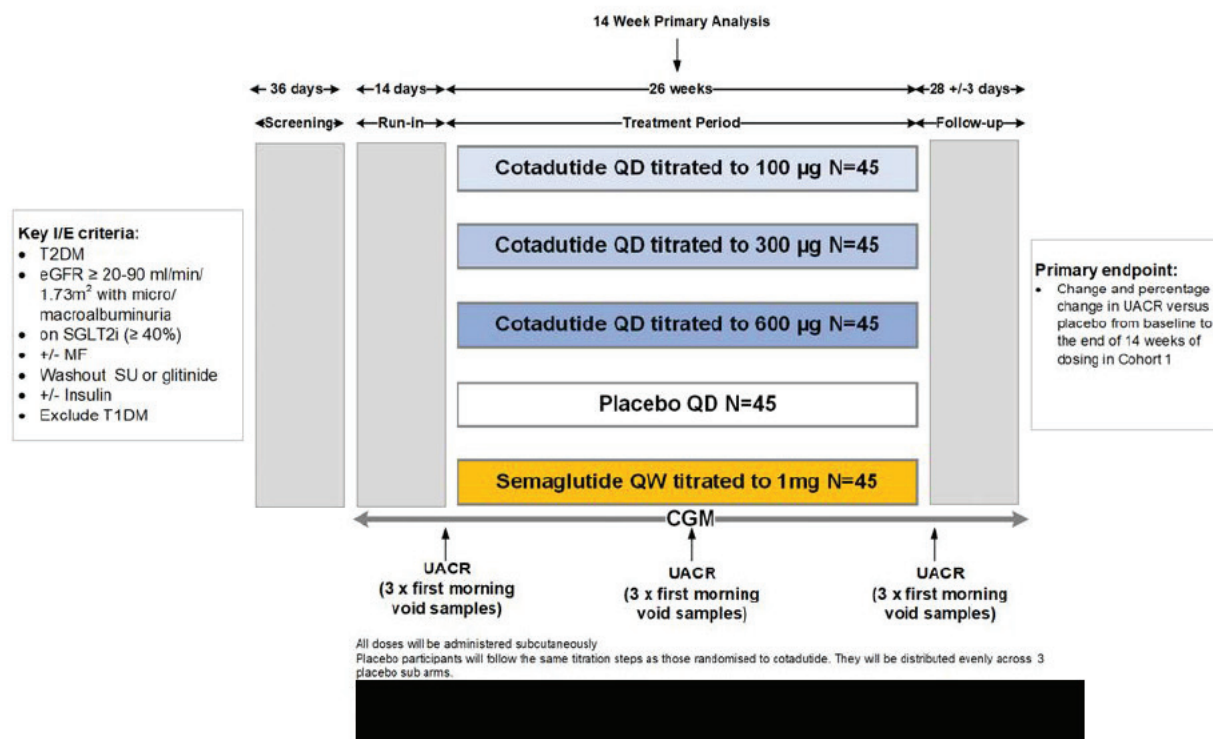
14 Week Primary Analysis

36 days

14 days

26 weeks

28 +/-3 days

Screening

Run-in

Treatment Period

Follow-up

Key I/E criteria:
- T2DM
- eGFR ≥ 20-90 ml/min/ $1.73m^2$ with micro/ macroalbuminuria
- on SGLT2i (≥ 40%)
- +/- MF
- Washout SU or glitinide
- +/- Insulin
- Exclude T1DM

Cotadutide QD titrated to 100 µg N=45

Cotadutide QD titrated to 300 µg N=45

Cotadutide QD titrated to 600 µg N=45

Placebo QD N=45

Semaglutide QW titrated to 1mg N=45

Primary endpoint:
- Change and percentage change in UACR versus placebo from baseline to the end of 14 weeks of dosing in Cohort 1

CGM

UACR (3 x first morning void samples)

UACR (3 x first morning void samples)

UACR (3 x first morning void samples)

All doses will be administered subcutaneously
Placebo participants will follow the same titration steps as those randomised to cotadutide. They will be distributed evenly across 3 placebo sub arms.